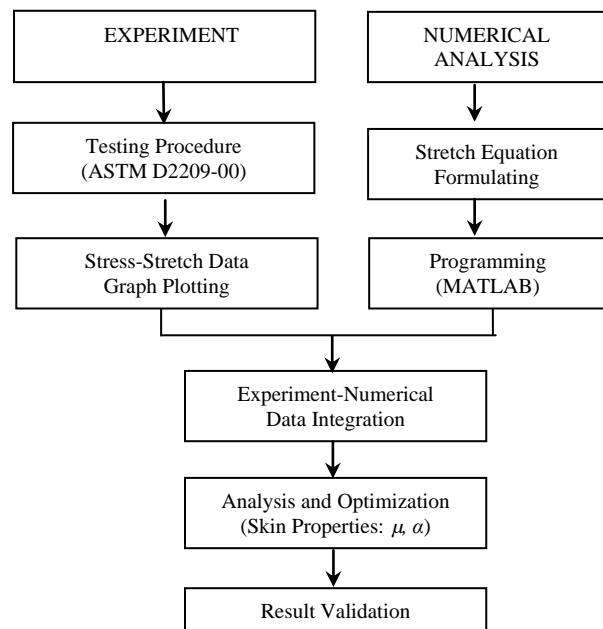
EXPERIMENT

NUMERICAL ANALYSIS

Testing Procedure (ASTM D2209-00)

Stretch Equation Formulating

Stress-Stretch Data Graph Plotting

Programming (MATLAB)

Experiment-Numerical Data Integration

Analysis and Optimization (Skin Properties: $\mu$, $\alpha$)

Result Validation